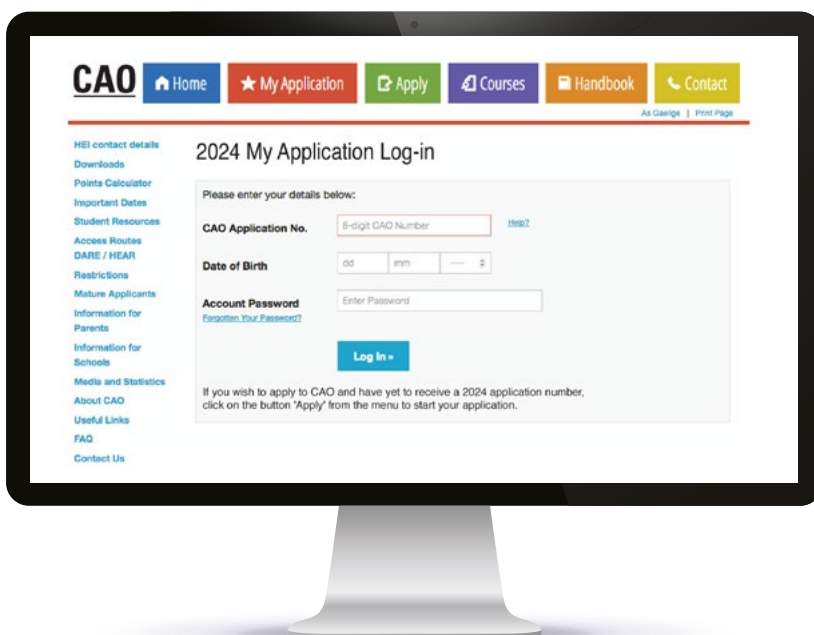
CAO Home My Application Apply Courses Handbook Contact

As Gaeilge | Print Page

HEI contact details
Downloads
Points Calculator
Important Dates
Student Resources
Access Routes DARE / HEAR
Restrictions
Mature Applicants
Information for Parents
Information for Schools
Media and Statistics
About CAO
Useful Links
FAQ
Contact Us

2024 My Application Log-in

Please enter your details below:

CAO Application No. 8-digit CAO Number Help?

Date of Birth dd mm ----

Account Password Enter Password
Forgotten Your Password?

Log In »

If you wish to apply to CAO and have yet to receive a 2024 application number, click on the button "Apply" from the menu to start your application.